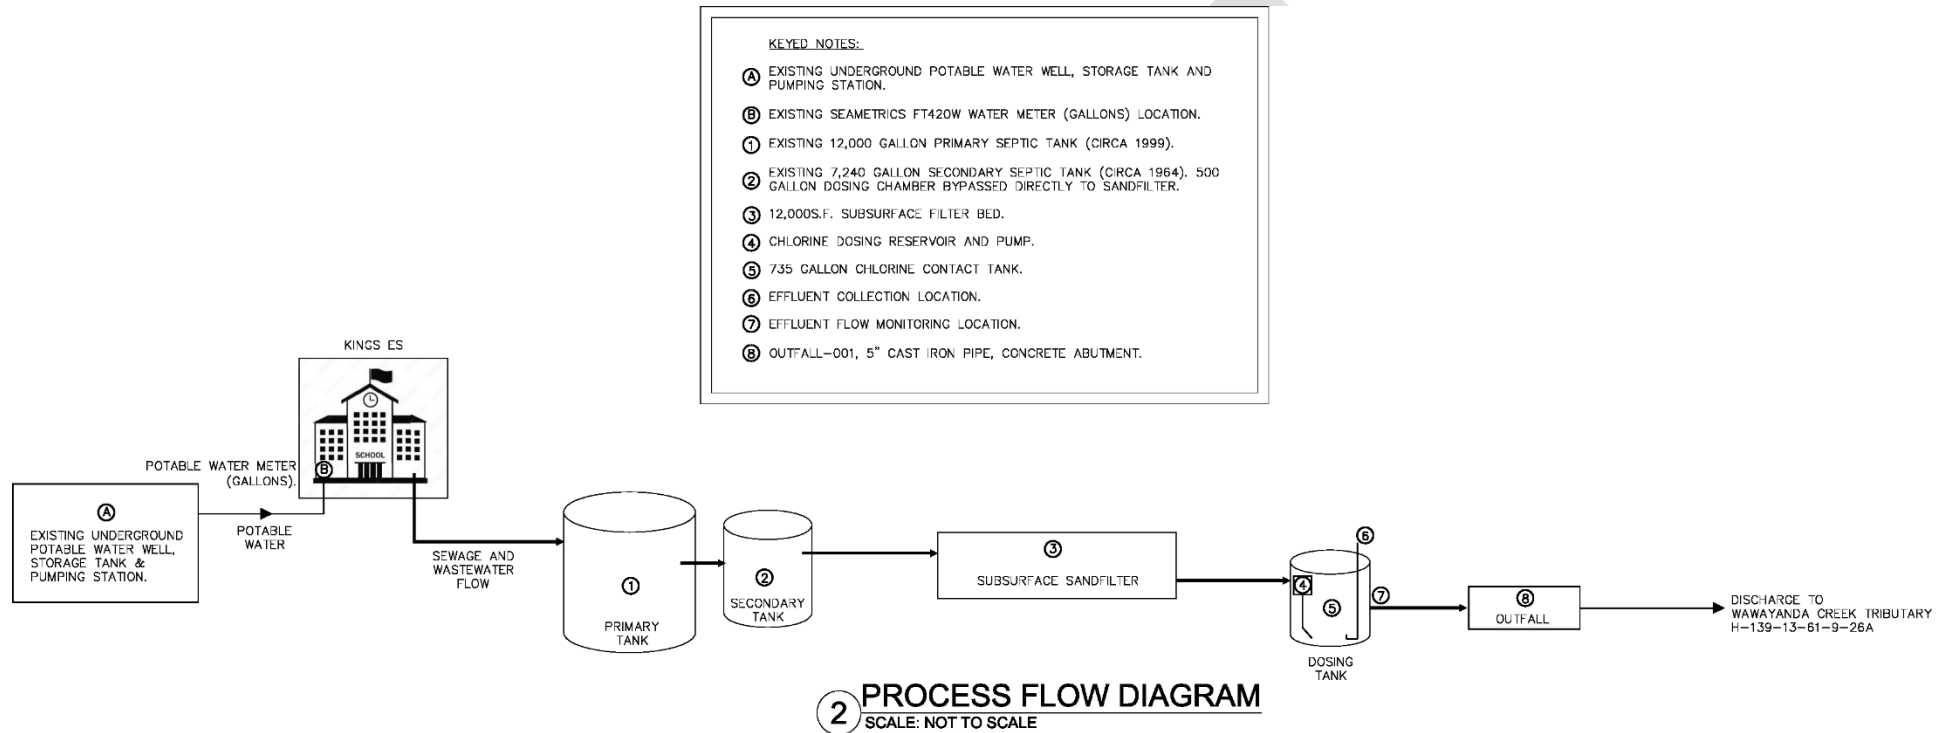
KEYED NOTES:

Ⓐ EXISTING UNDERGROUND POTABLE WATER WELL, STORAGE TANK AND PUMPING STATION.

Ⓑ EXISTING SEAMETRICS FT420W WATER METER (GALLONS) LOCATION.

① EXISTING 12,000 GALLON PRIMARY SEPTIC TANK (CIRCA 1999).

② EXISTING 7,240 GALLON SECONDARY SEPTIC TANK (CIRCA 1964). 500 GALLON DOSING CHAMBER BYPASSED DIRECTLY TO SANDFILTER.

③ 12,000S.F. SUBSURFACE FILTER BED.

④ CHLORINE DOSING RESERVOIR AND PUMP.

⑤ 735 GALLON CHLORINE CONTACT TANK.

⑥ EFFLUENT COLLECTION LOCATION.

⑦ EFFLUENT FLOW MONITORING LOCATION.

⑧ OUTFALL-001, 5" CAST IRON PIPE, CONCRETE ABUTMENT.

KINGS ES

SCHOOL

POTABLE WATER METER (GALLONS). Ⓑ

Ⓐ EXISTING UNDERGROUND POTABLE WATER WELL, STORAGE TANK & PUMPING STATION.

POTABLE WATER

SEWAGE AND WASTEWATER FLOW

① PRIMARY TANK

② SECONDARY TANK

③ SUBSURFACE SANDFILTER

⑥

④

⑤

⑦

DOSING TANK

⑧ OUTFALL

DISCHARGE TO WAWAYANDA CREEK TRIBUTARY H-139-13-61-9-26A

② PROCESS FLOW DIAGRAM
SCALE: NOT TO SCALE